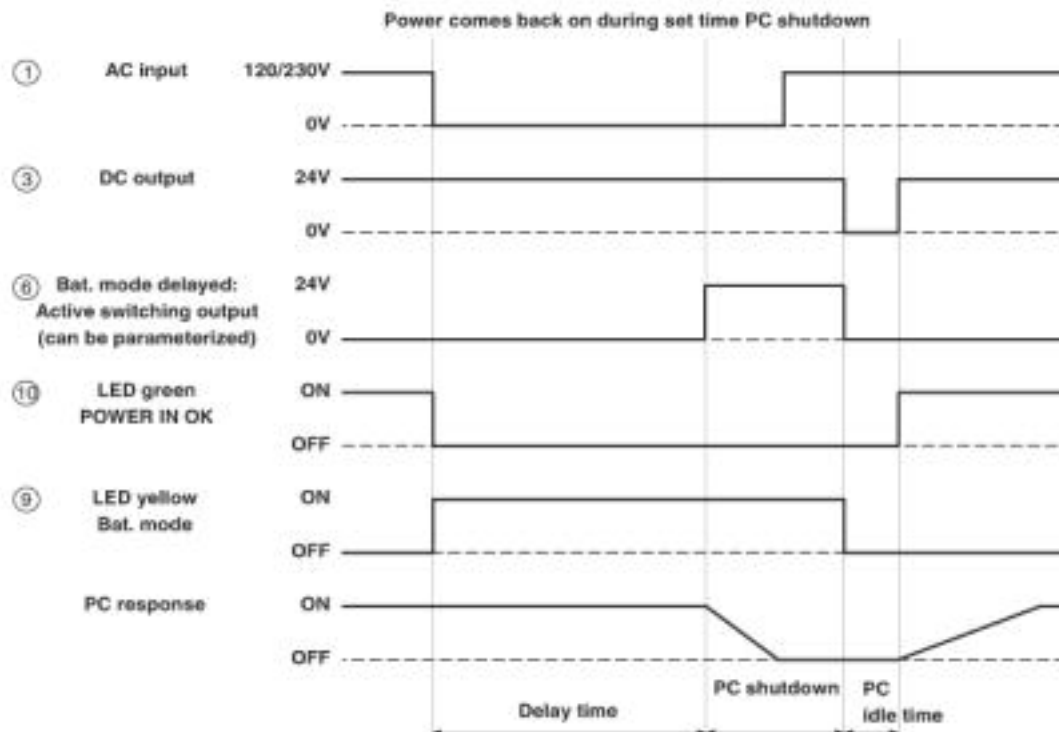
Power comes back on during set time PC shutdown

① AC input 120/230V
0V

③ DC output 24V
0V

⑥ Bat. mode delayed: Active switching output (can be parameterized) 24V
0V

⑩ LED green POWER IN OK ON
OFF

⑨ LED yellow Bat. mode ON
OFF

PC response ON
OFF

Delay time
PC shutdown
PC idle time